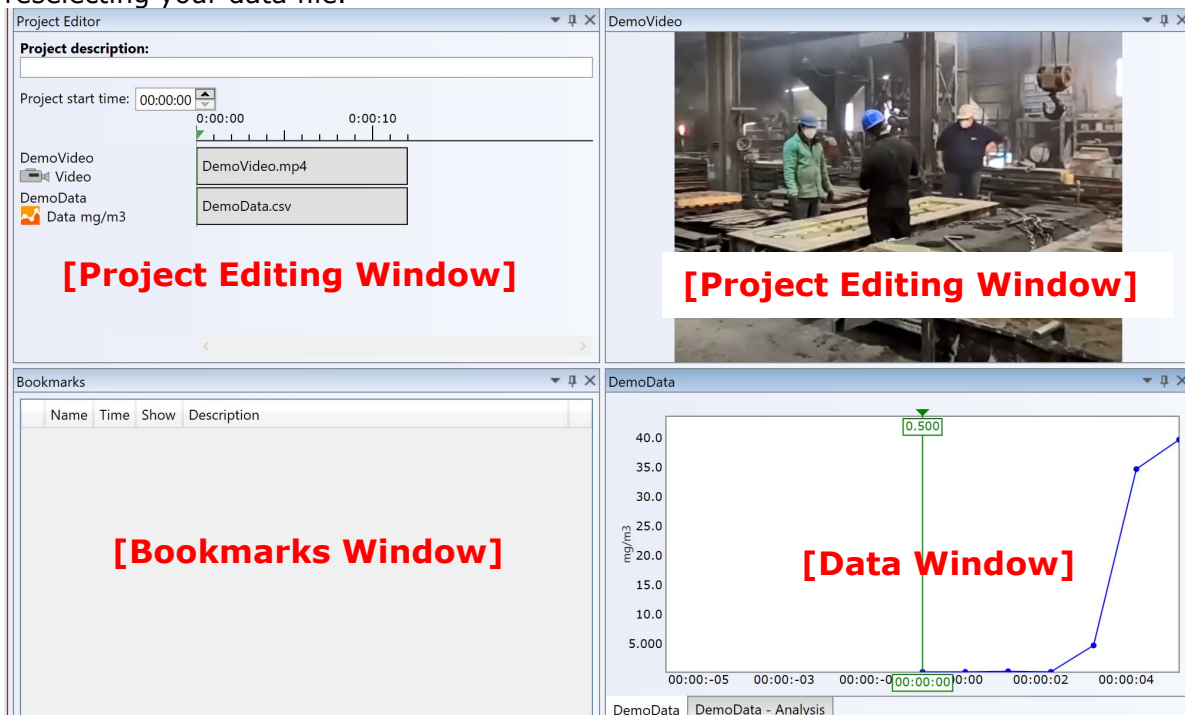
reselecting your data file.

Project Editor

Project description:

Project start time: 00:00:00

0:00:00 0:00:10

DemoVideo
Video

DemoData
Data mg/m3

DemoVideo.mp4

DemoData.csv

[Project Editing Window]

DemoVideo

[Project Editing Window]

Bookmarks

| Name | Time | Show | Description |
|---|---|---|---|

[Bookmarks Window]

DemoData

0.500

40.0
35.0
30.0
25.0
20.0
15.0
10.0
5.000

mg/m3

[Data Window]

00:00:-05 00:00:-03 00:00:-0 00:00:00 0:00 00:00:02 00:00:04

DemoData DemoData - Analysis